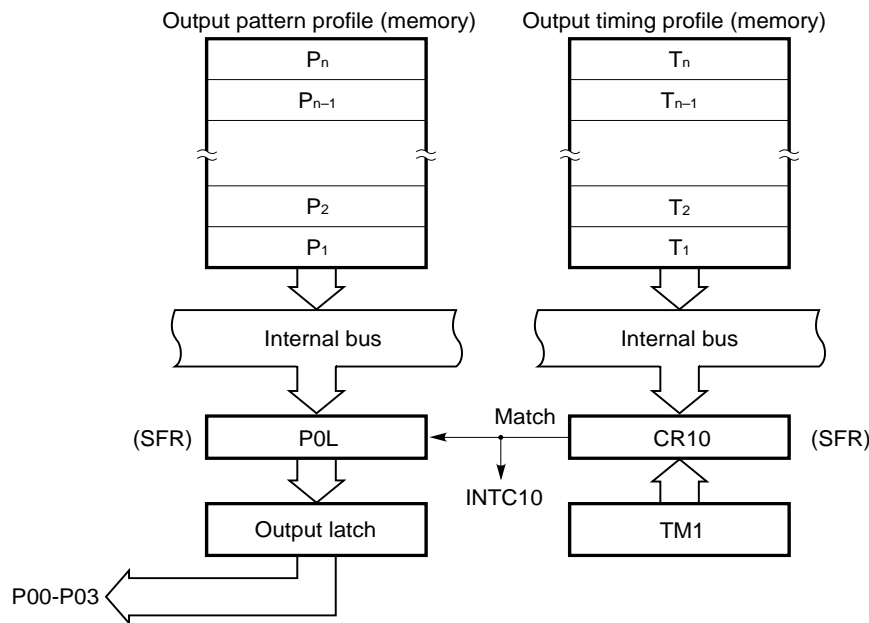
Output pattern profile (memory)

$P_n$

$P_{n-1}$

$P_2$

$P_1$

Internal bus

(SFR)

P0L

Output latch

P00-P03

Output timing profile (memory)

$T_n$

$T_{n-1}$

$T_2$

$T_1$

Internal bus

Match

INTC10

CR10

(SFR)

TM1